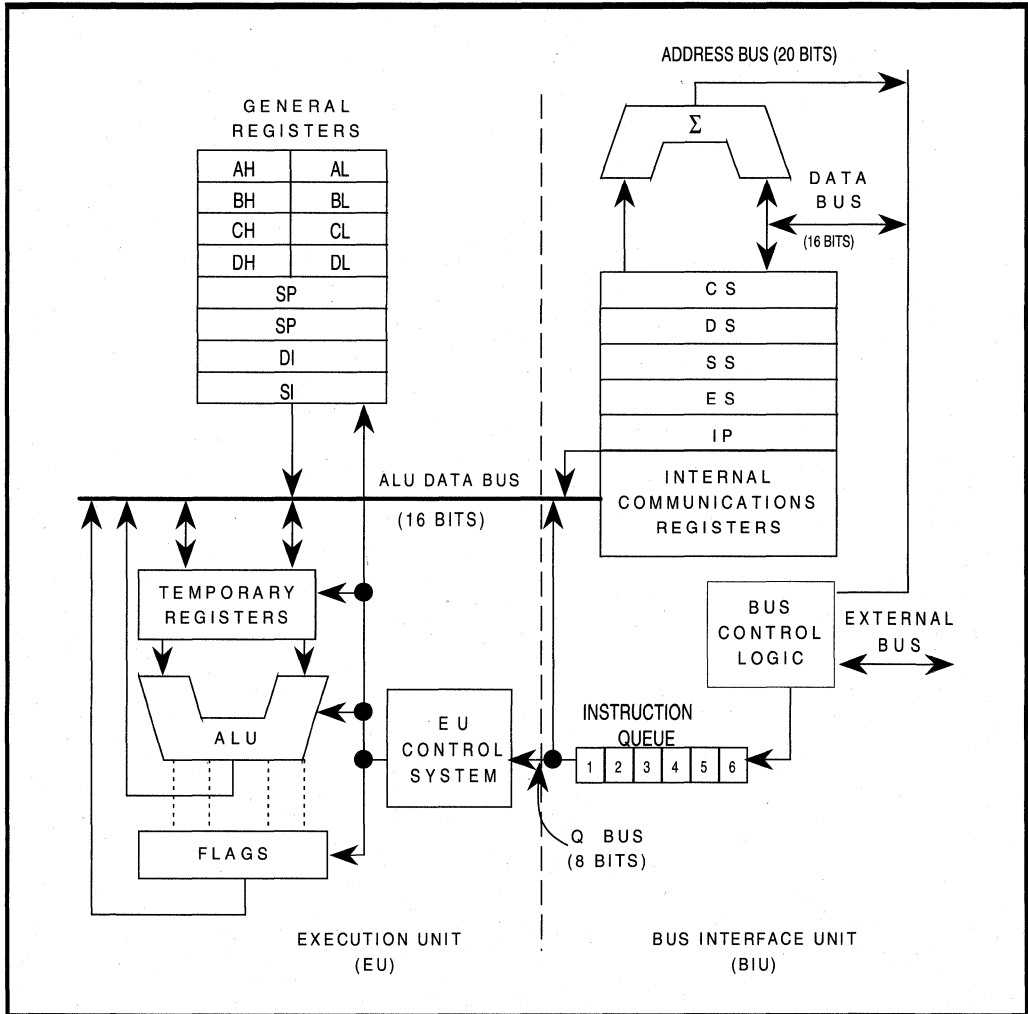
ADDRESS BUS (20 BITS)

GENERAL REGISTERS

| AH | AL |
|---|---|
| BH | BL |
| CH | CL |
| DH | DL |
| SP | |
| SP | |
| DI | |
| SI | |

$\Sigma$

DATA BUS (16 BITS)

| CS |
|---|
| DS |
| SS |
| ES |
| IP |
| INTERNAL COMMUNICATIONS REGISTERS |

ALU DATA BUS (16 BITS)

TEMPORARY REGISTERS

ALU

FLAGS

EU CONTROL SYSTEM

BUS CONTROL LOGIC

EXTERNAL BUS

INSTRUCTION QUEUE

1 2 3 4 5 6

Q BUS (8 BITS)

EXECUTION UNIT (EU)

BUS INTERFACE UNIT (BIU)